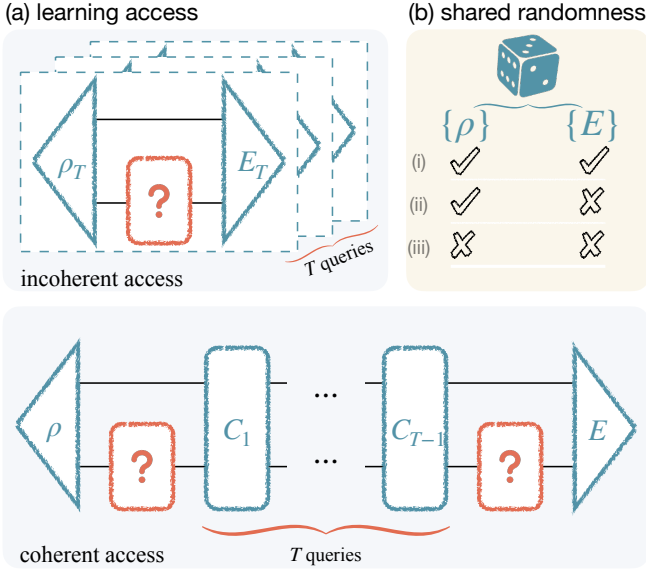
(a) learning access

$\rho_T$

?

$E_T$

$T$ queries

incoherent access

(b) shared randomness

$\{\rho\}$ $\{E\}$

(i) ✓ ✓

(ii) ✓ ✗

(iii) ✗ ✗

$\rho$

?

$C_1$

...

...

$C_{T-1}$

?

$E$

coherent access

$T$ queries